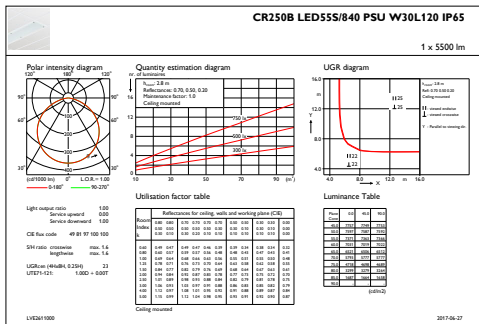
CR250B LED55S/840 PSU W30L120 IP65

1 x 5500 lm

Polar intensity diagram

Quantity estimation diagram

UGR diagram

120° 180° 120°
90° 90°
60° 60°
30° 0° 30°
(cd/1000 lm) L.O.R. = 1.00
0-180° 90-270°

nr. of luminaires
$h_{room}$: 2.8 m
Reflectances: 0.70, 0.50, 0.20
Maintenance factor: 1.0
Ceiling mounted

16
12
8
4
0
10 30 50 70 90 (m²)
750 lx
500 lx
300 lx

16.0
12.0
8.0
4.0
Y
X
4.0 8.0 12.0 16.0
H25 25
H22 22

$h_{room}$: 2.8 m
Refl: 0.70 0.50 0.20
Ceiling mounted
H: viewed endwise
viewed crosswise
Y: Parallel to viewing dir.

Light output ratio 1.00
Service upward 0.00
Service downward 1.00

CIE flux code 49 81 97 100 100

SHI ratio crosswise max. 1.6
lengthwise max. 1.6

UGRcrea (4Hx8H, 0.25H) 22
UTE71-121: 1.00D + 0.00T

Utilisation factor Table

Luminance Table

Reflectances for ceiling, walls and working plane (CIE)

| Room index k | 0.80 | 0.80 | 0.70 | 0.70 | 0.70 | 0.70 | 0.50 | 0.50 | 0.30 | 0.30 | 0.00 |
|---|---|---|---|---|---|---|---|---|---|---|---|
| | 0.50 | 0.50 | 0.50 | 0.50 | 0.50 | 0.30 | 0.50 | 0.30 | 0.30 | 0.10 | 0.00 |
| | 0.30 | 0.10 | 0.30 | 0.20 | 0.10 | 0.10 | 0.10 | 0.10 | 0.10 | 0.10 | 0.00 |
| 0.60 | 0.49 | 0.47 | 0.49 | 0.47 | 0.46 | 0.39 | 0.39 | 0.34 | 0.38 | 0.34 | 0.32 |
| 0.80 | 0.60 | 0.57 | 0.59 | 0.57 | 0.56 | 0.48 | 0.48 | 0.43 | 0.47 | 0.43 | 0.41 |
| 1.00 | 0.69 | 0.64 | 0.68 | 0.64 | 0.63 | 0.56 | 0.55 | 0.50 | 0.53 | 0.50 | 0.48 |
| 1.25 | 0.78 | 0.71 | 0.76 | 0.72 | 0.70 | 0.64 | 0.63 | 0.58 | 0.62 | 0.58 | 0.55 |
| 1.50 | 0.84 | 0.77 | 0.82 | 0.78 | 0.76 | 0.69 | 0.68 | 0.64 | 0.67 | 0.63 | 0.61 |
| 2.00 | 0.94 | 0.84 | 0.91 | 0.87 | 0.83 | 0.78 | 0.77 | 0.73 | 0.75 | 0.72 | 0.70 |
| 2.50 | 1.01 | 0.89 | 0.98 | 0.93 | 0.88 | 0.84 | 0.83 | 0.79 | 0.81 | 0.78 | 0.76 |
| 3.00 | 1.06 | 0.93 | 1.03 | 0.97 | 0.91 | 0.88 | 0.86 | 0.83 | 0.85 | 0.82 | 0.79 |
| 4.00 | 1.12 | 0.97 | 1.08 | 1.01 | 0.95 | 0.92 | 0.91 | 0.88 | 0.89 | 0.87 | 0.84 |
| 5.00 | 1.15 | 0.99 | 1.12 | 1.04 | 0.98 | 0.95 | 0.93 | 0.91 | 0.92 | 0.90 | 0.87 |

Ceiling mounted

| Plane Cone | 0.0 | 45.0 | 90.0 |
|---|---|---|---|
| 45.0 | 7752 | 7749 | 7733 |
| 50.0 | 7597 | 7587 | 7592 |
| 55.0 | 7424 | 7420 | 7425 |
| 60.0 | 7223 | 7219 | 7222 |
| 65.0 | 6997 | 6993 | 6995 |
| 70.0 | 6793 | 6777 | 6772 |
| 75.0 | 6734 | 6688 | 6685 |
| 80.0 | 6399 | 6279 | 6264 |
| 85.0 | 5687 | 5643 | 5658 |
| 90.0 | | | |

(cd/m2)

LVE2611000 2017-06-27